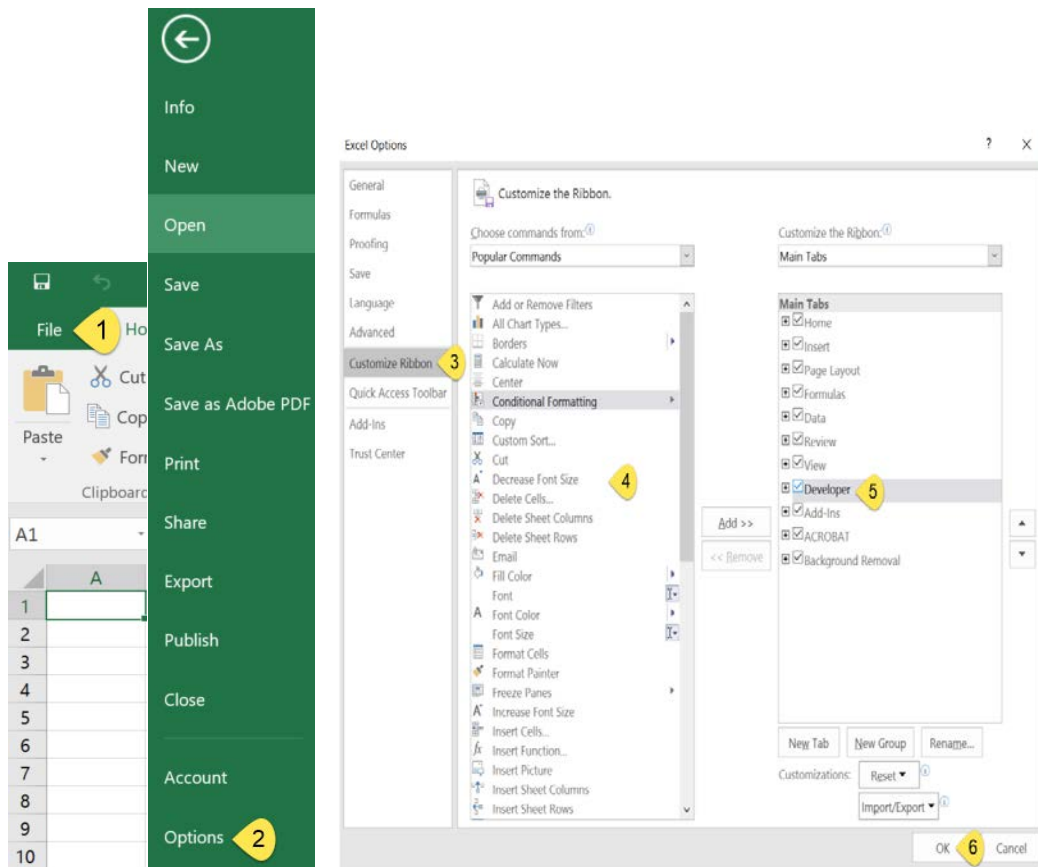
File 1 Ho

Cut
Cop
Forr
Paste
Clipboard

A1

A
1
2
3
4
5
6
7
8
9
10

Info
New
Open
Save
Save As
Save as Adobe PDF
Print
Share
Export
Publish
Close
Account
Options 2

Excel Options ? X

General
Formulas
Proofing
Save
Language
Advanced
Customize Ribbon 3
Quick Access Toolbar
Add-Ins
Trust Center

Customize the Ribbon.

Choose commands from:
Popular Commands

Add or Remove Filters
All Chart Types...
Borders
Calculate Now
Center
Conditional Formatting
Copy
Custom Sort...
Cut
Decrease Font Size
Delete Cells...
Delete Sheet Columns
Delete Sheet Rows
Email
Fill Color
Font
Font Color
Font Size
Format Cells
Format Painter
Freeze Panes
Increase Font Size
Insert Cells...
Insert Function...
Insert Picture
Insert Sheet Columns
Insert Sheet Rows

4

Add >>
<< Remove

Customize the Ribbon:
Main Tabs

Main Tabs
Home
Insert
Page Layout
Formulas
Data
Review
View
Developer 5
Add-Ins
ACROBAT
Background Removal

New Tab
New Group
Rename...
Customizations: Reset ▾
Import/Export ▾

OK 6 Cancel